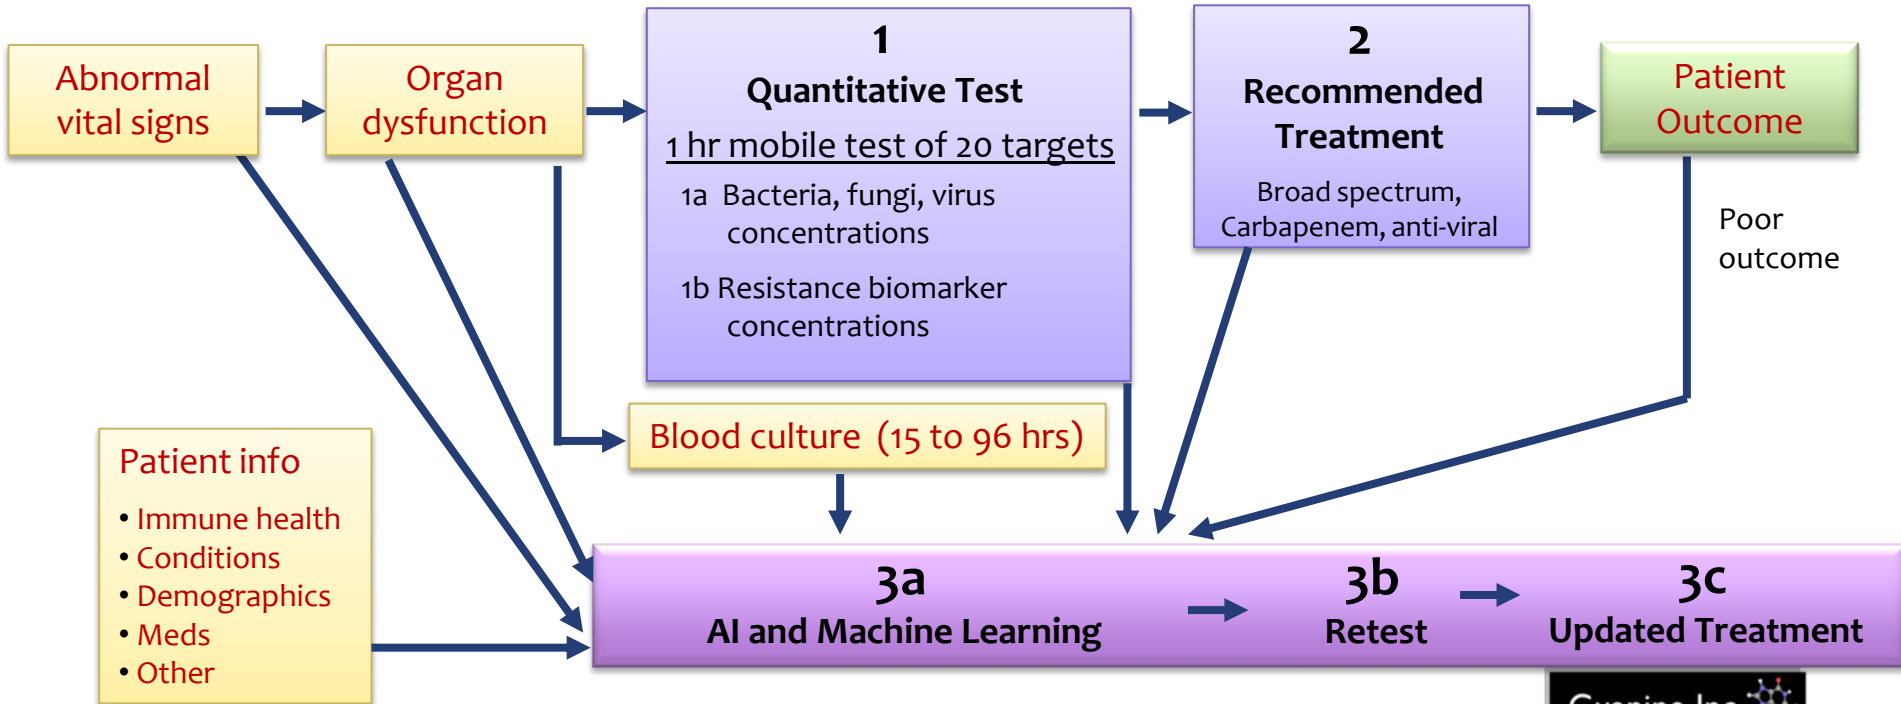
Abnormal vital signs

Organ dysfunction

1
Quantitative Test
1 hr mobile test of 20 targets
1a Bacteria, fungi, virus concentrations
1b Resistance biomarker concentrations

2
Recommended Treatment
Broad spectrum, Carbapenem, anti-viral

Patient Outcome

Poor outcome

Blood culture (15 to 96 hrs)

Patient info
• Immune health
• Conditions
• Demographics
• Meds
• Other

3a
AI and Machine Learning

3b
Retest

3c
Updated Treatment

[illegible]